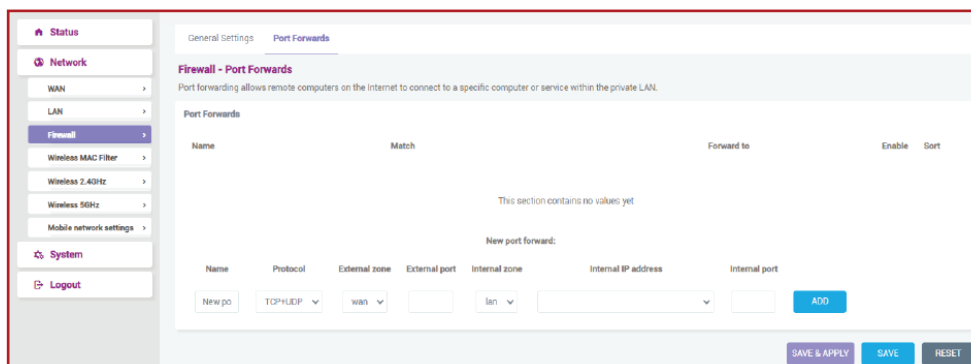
Status

Network

WAN ›

LAN ›

Firewall ›

Wireless MAC Filter ›

Wireless 2.4GHz ›

Wireless 5GHz ›

Mobile network settings ›

System

Logout

General Settings Port Forwards

Firewall - Port Forwards

Port forwarding allows remote computers on the Internet to connect to a specific computer or service within the private LAN.

Port Forwards

| Name | Match | Forward to | Enable | Sort |
|---|---|---|---|---|

This section contains no values yet

New port forward:

| Name | Protocol | External zone | External port | Internal zone | Internal IP address | Internal port | |
|---|---|---|---|---|---|---|---|
| New po | TCP+UDP | wan | | lan | | | ADD |

SAVE & APPLY SAVE RESET